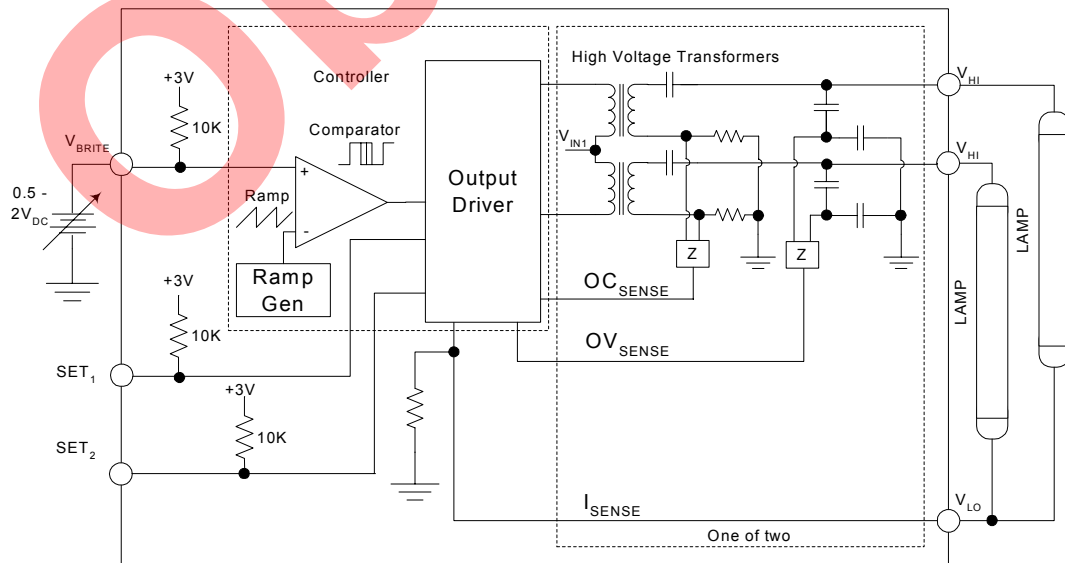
High Voltage Transformers

Controller

+3V

10K

Comparator

$V_{BRITE}$

$V_{IN1}$

$V_{HI}$

$V_{HI}$

0.5 - $2V_{DC}$

Ramp

+

-

Output Driver

Ramp Gen

Z

Z

$OC_{SENSE}$

+3V

10K

LAMP

LAMP

$SET_1$

$OV_{SENSE}$

+3V

10K

$SET_2$

$I_{SENSE}$

$V_{LO}$

One of two